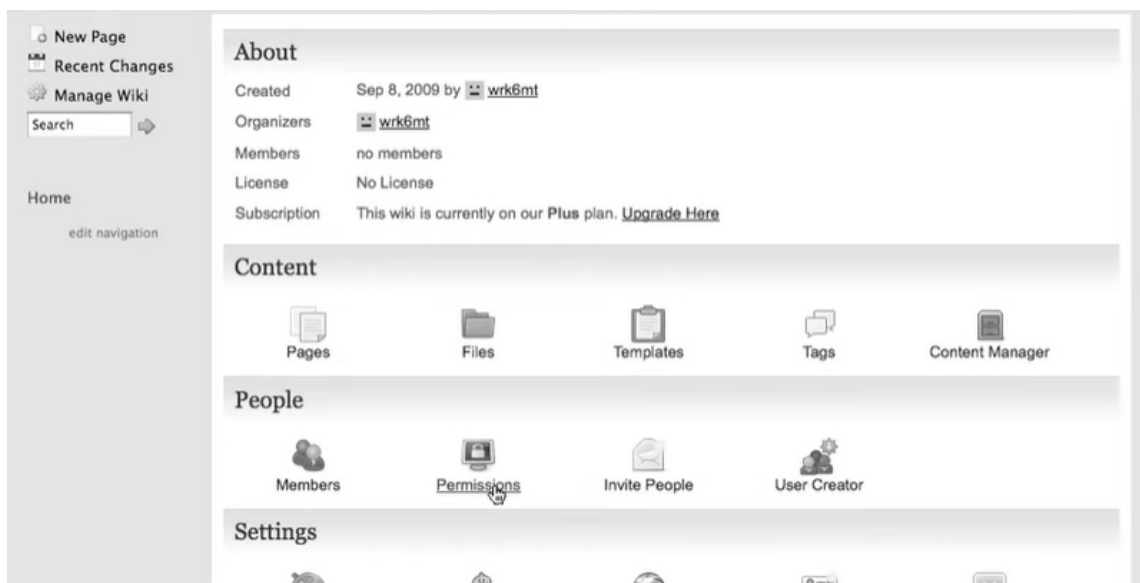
New Page
Recent Changes
Manage Wiki
Search

Home

edit navigation

About

| | |
|---|---|
| Created | Sep 8, 2009 by wrk6mt |
| Organizers | wrk6mt |
| Members | no members |
| License | No License |
| Subscription | This wiki is currently on our **Plus** plan. Upgrade Here |

Content

Pages
Files
Templates
Tags
Content Manager

People

Members
Permissions
Invite People
User Creator

Settings